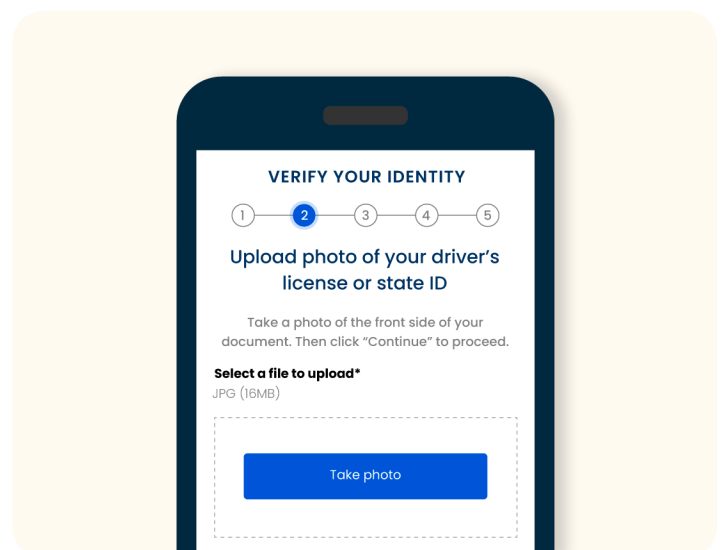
VERIFY YOUR IDENTITY

1 2 3 4 5

Upload photo of your driver's license or state ID

Take a photo of the front side of your document. Then click "Continue" to proceed.

Select a file to upload*
JPG (16MB)

Take photo